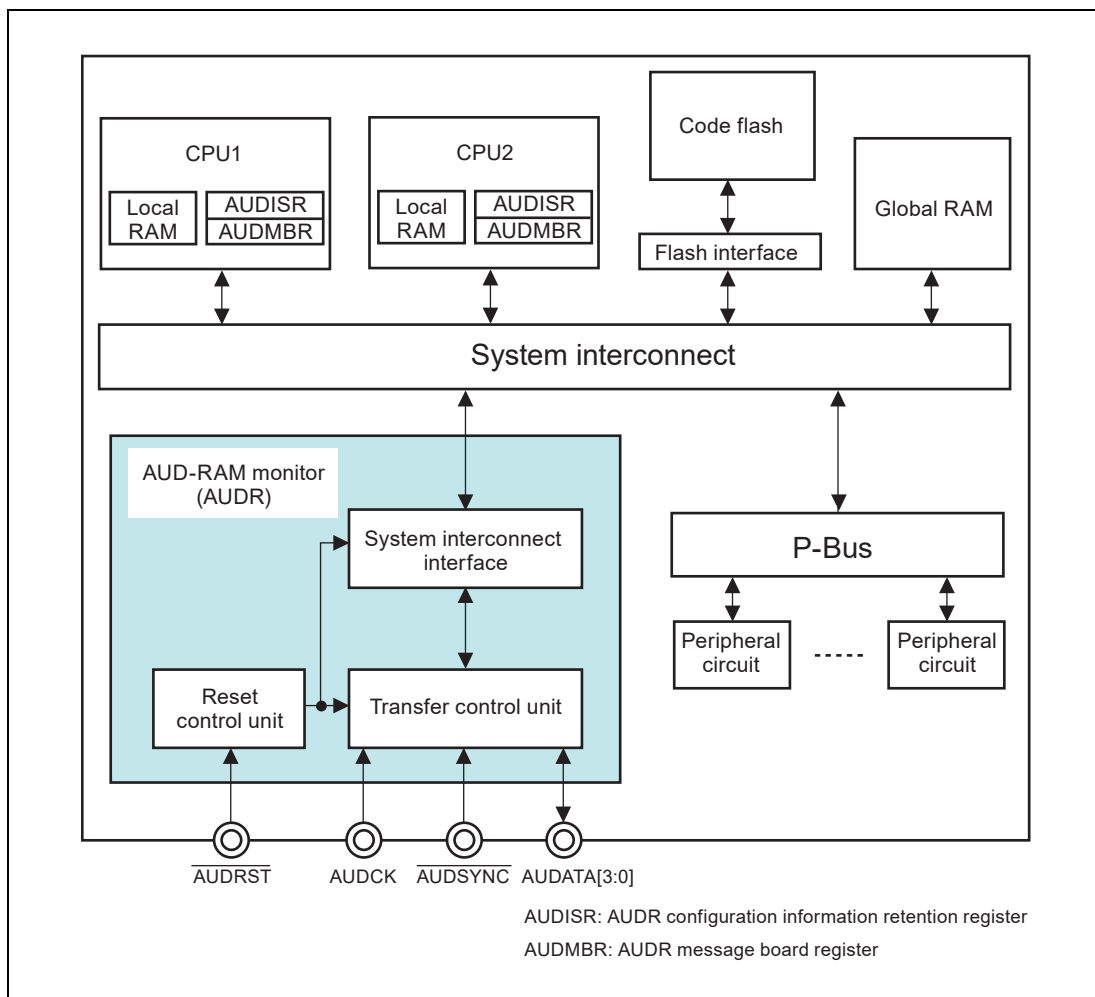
CPU1

Local RAM

AUDISR

AUDMBR

CPU2

Local RAM

AUDISR

AUDMBR

Code flash

Flash interface

Global RAM

System interconnect

AUD-RAM monitor (AUDR)

System interconnect interface

Reset control unit

Transfer control unit

P-Bus

Peripheral circuit

Peripheral circuit

$\overline{\text{AUDRST}}$

AUDCK

$\overline{\text{AUDSYNC}}$

AUDATA[3:0]

AUDISR: AUDR configuration information retention register

AUDMBR: AUDR message board register